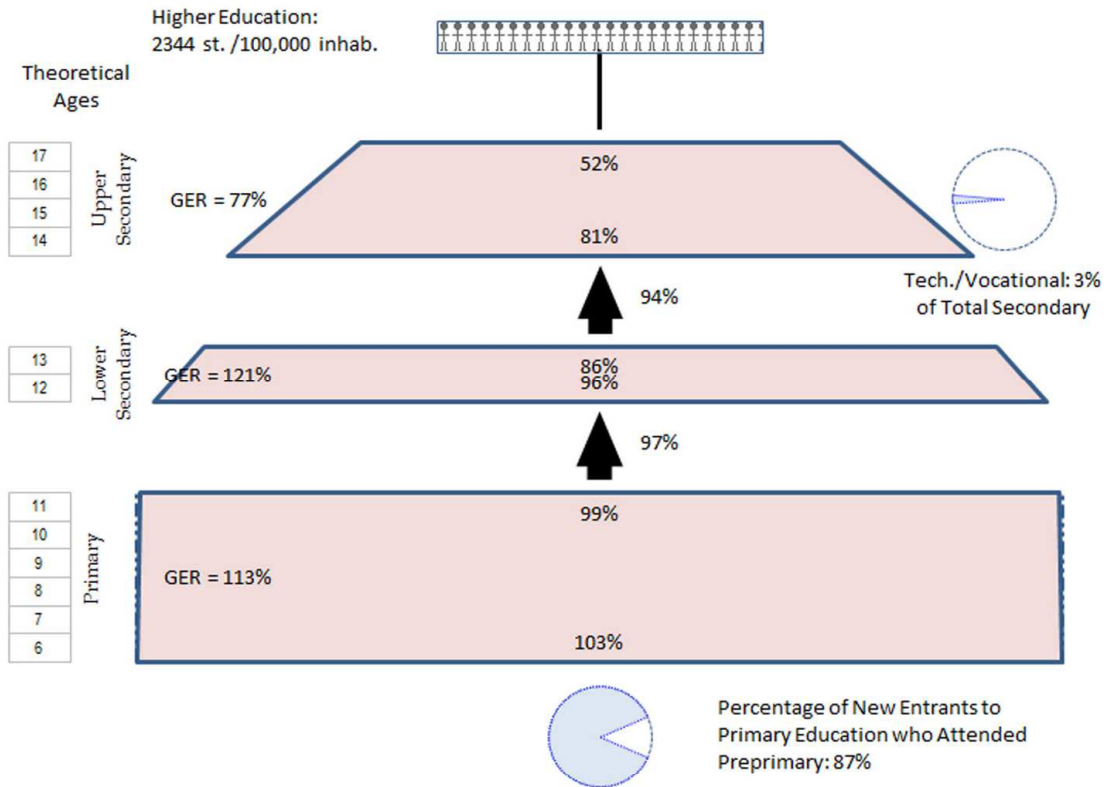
Higher Education:
2344 st. /100,000 inhab.

Theoretical Ages

17
16
15
14

Upper Secondary

GER = 77%

52%

81%

Tech./Vocational: 3% of Total Secondary

94%

13
12

Lower Secondary

GER = 121%

86%
96%

97%

11
10
9
8
7
6

Primary

GER = 113%

99%

103%

Percentage of New Entrants to Primary Education who Attended Preprimary: 87%